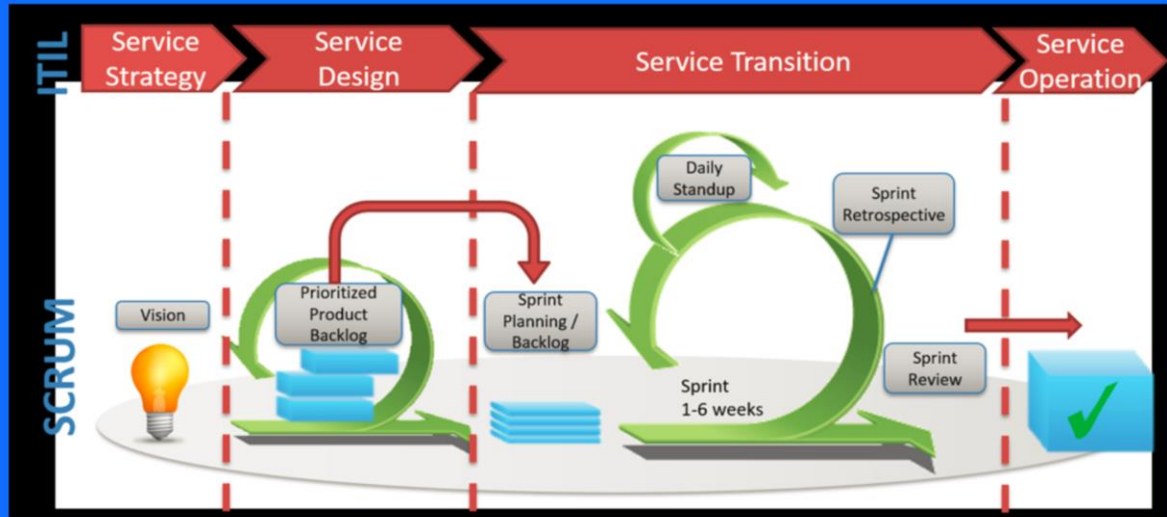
ITIL

Service Strategy

Service Design

Service Transition

Service Operation

SCRUM

Vision

Prioritized Product Backlog

Sprint Planning / Backlog

Daily Standup

Sprint Retrospective

Sprint Review

Sprint 1-6 weeks